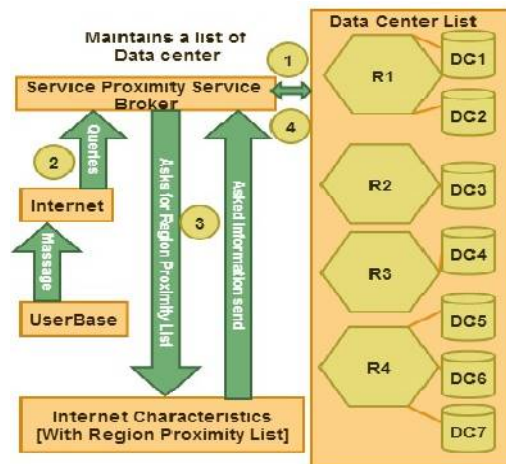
Maintains a list of Data center

Service Proximity Service Broker

1

4

2

Queries

Internet

Massage

UserBase

Asks for Region Proximity List

3

Asked Information send

Internet Characteristics [With Region Proximity List]

Data Center List

R1

DC1

DC2

R2

DC3

R3

DC4

DC5

R4

DC6

DC7